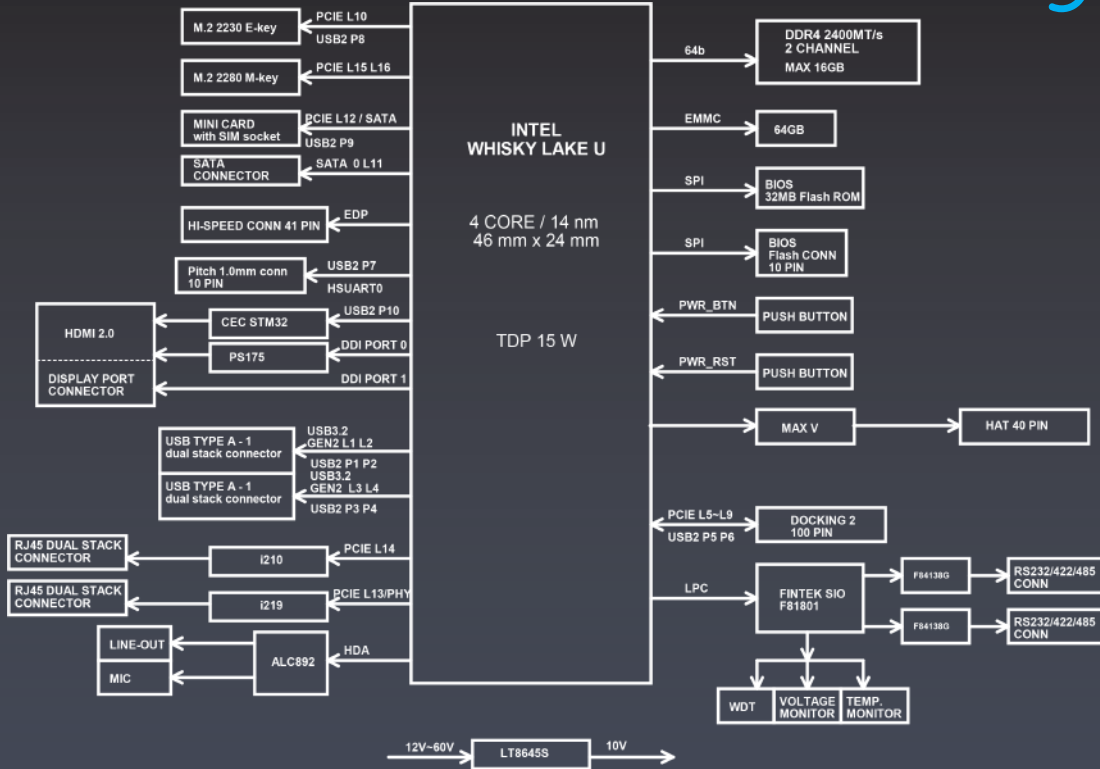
INTEL
WHISKY LAKE U

4 CORE / 14 nm
46 mm x 24 mm

TDP 15 W

M.2 2230 E-key
PCIE L10
USB2 P8

M.2 2280 M-key
PCIE L15 L16

MINI CARD
with SIM socket
PCIE L12 / SATA
USB2 P9

SATA
CONNECTOR
SATA 0 L11

HI-SPEED CONN 41 PIN
EDP

Pitch 1.0mm conn
10 PIN
USB2 P7
HSUART0

HDMI 2.0
DISPLAY PORT
CONNECTOR
CEC STM32
USB2 P10
PS175
DDI PORT 0
DDI PORT 1

USB TYPE A - 1
dual stack connector
USB3.2
GEN2 L1 L2
USB2 P1 P2

USB TYPE A - 1
dual stack connector
USB3.2
GEN2 L3 L4
USB2 P3 P4

RJ45 DUAL STACK
CONNECTOR
i210
PCIE L14

RJ45 DUAL STACK
CONNECTOR
i219
PCIE L13/PHY

LINE-OUT
MIC
ALC892
HDA

64b
DDR4 2400MT/s
2 CHANNEL
MAX 16GB

EMMC
64GB

SPI
BIOS
32MB Flash ROM

SPI
BIOS
Flash CONN
10 PIN

PWR_BTN
PUSH BUTTON

PWR_RST
PUSH BUTTON

MAX V
HAT 40 PIN

PCIE L5~L9
USB2 P5 P6
DOCKING 2
100 PIN

LPC
FINTEK SIO
F81801
F84138G
RS232/422/485
CONN
F84138G
RS232/422/485
CONN

WDT
VOLTAGE
MONITOR
TEMP.
MONITOR

12V~60V
LT8645S
10V